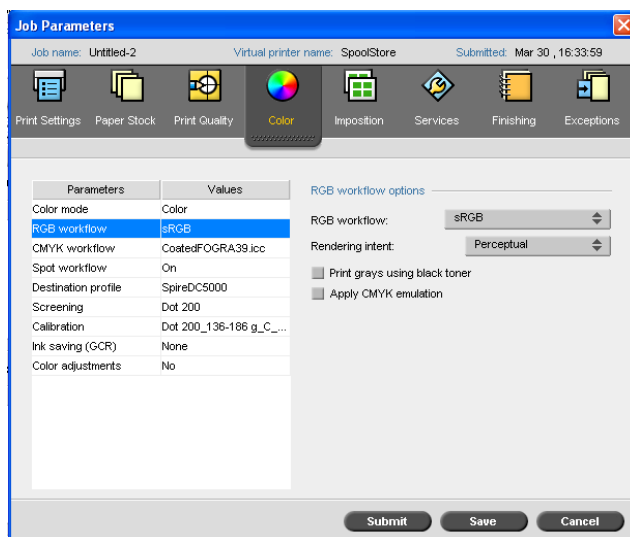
Job Parameters

Job name: Untitled-2 Virtual printer name: SpoolStore Submitted: Mar 30 , 16:33:59

Print Settings Paper Stock Print Quality Color Imposition Services Finishing Exceptions

| Parameters | Values |
|---|---|
| Color mode | Color |
| RGB workflow | sRGB |
| CMYK workflow | CoatedFOGRA39.icc |
| Spot workflow | On |
| Destination profile | SpireDC5000 |
| Screening | Dot 200 |
| Calibration | Dot 200_136-186 g_C_... |
| Ink saving (GCR) | None |
| Color adjustments | No |

RGB workflow options

RGB workflow: sRGB

Rendering intent: Perceptual

Print grays using black toner

Apply CMYK emulation

Submit Save Cancel